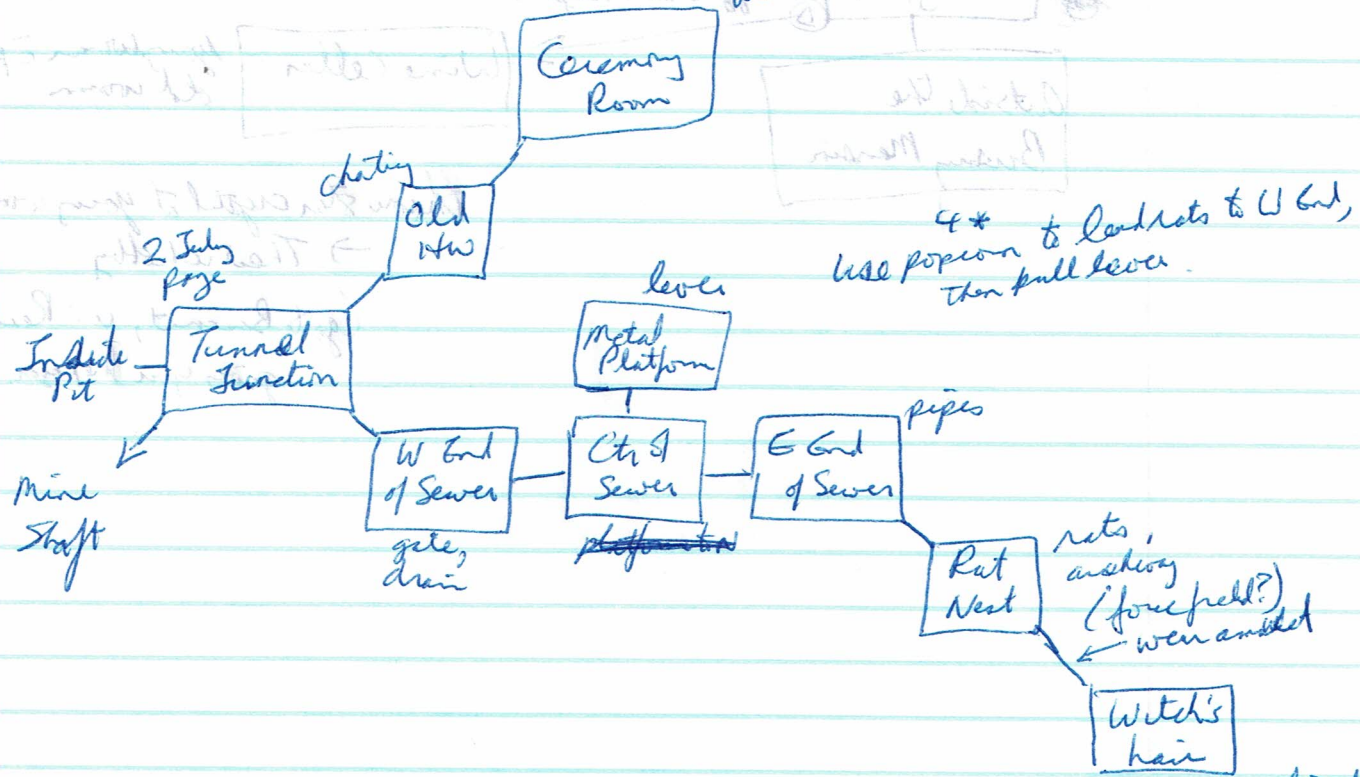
Ceremony Room

chatting

Old HW

2 July Page

Indiate Pit

Tunnel Junction

Mine Shaft

W End of Sewer

gate, drain

lever

Metal Platform

Ctr of Sewer

~~platform~~

E End of Sewer

pipes

4* Use popcorn to lead rats to W End, then pull lever.

Rat Nest

rats, amulet (forcefield?) wear amulet

Witch's Lair